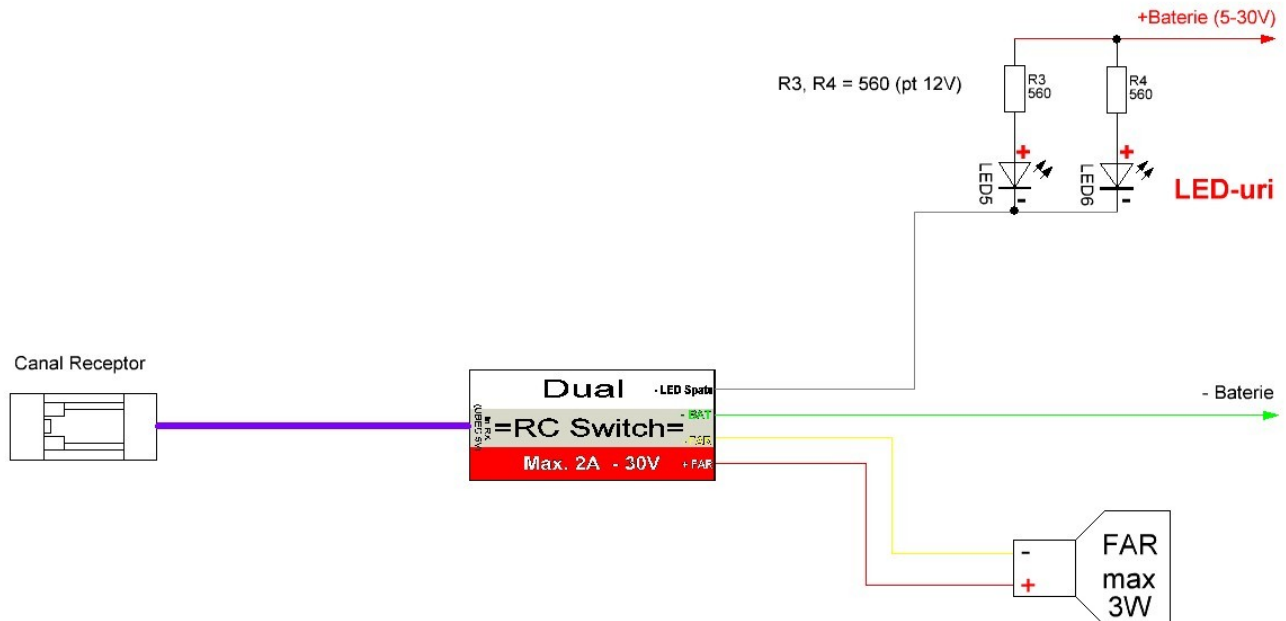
+Baterie (5-30V)

R3, R4 = 560 (pt 12V)

R3
560

R4
560

+
LED5
-

+
LED6
-

LED-uri

Canal Receptor

Dual
- LED Spate
- BAT
=RC Switch=
- FAR
Max. 2A - 30V
+ FAR

RX
(UBEC 5V)

- Baterie

-
+
FAR
max
3W